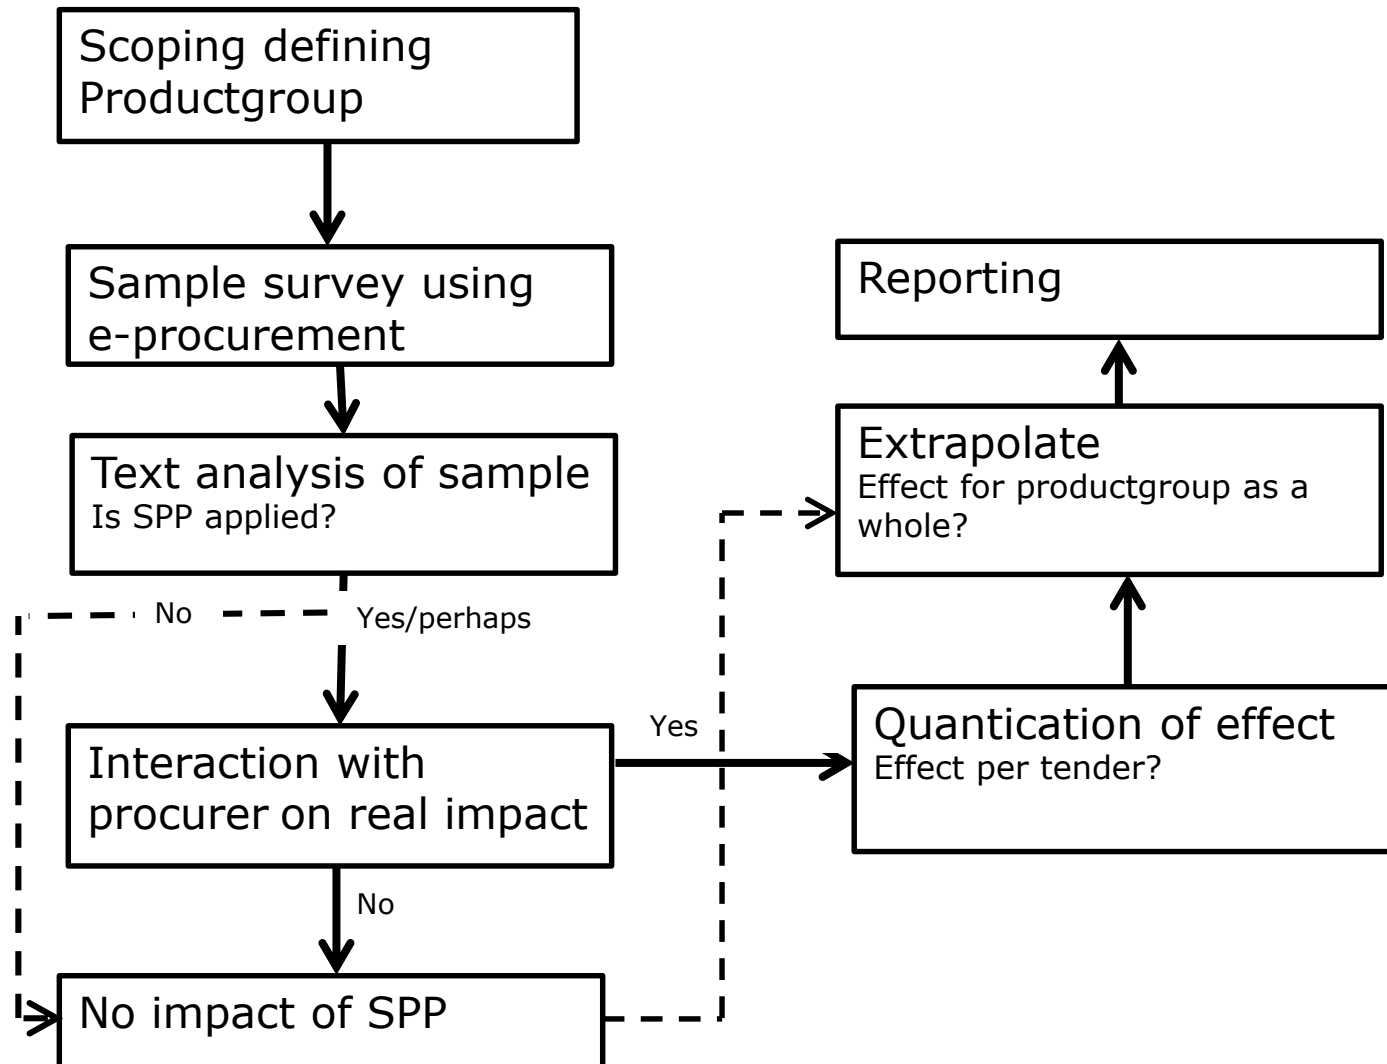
Scoping defining Productgroup

Sample survey using e-procurement

Text analysis of sample
Is SPP applied?

No

Yes/perhaps

Interaction with procurer on real impact

Yes

No

No impact of SPP

Reporting

Extrapolate
Effect for productgroup as a whole?

Quantication of effect
Effect per tender?